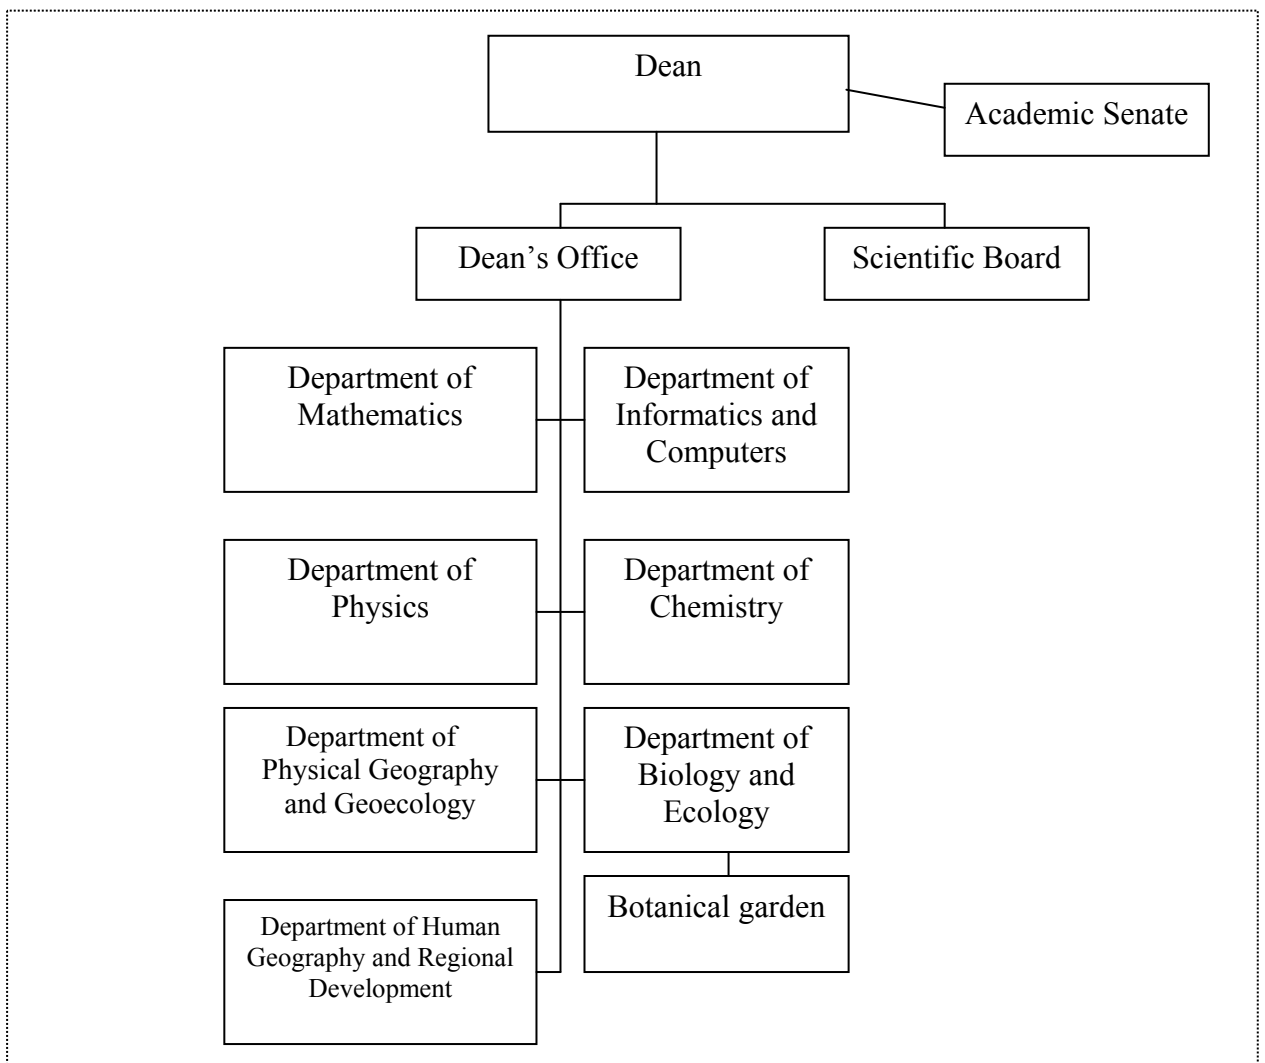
Dean

Academic Senate

Dean’s Office

Scientific Board

Department of Mathematics

Department of Informatics and Computers

Department of Physics

Department of Chemistry

Department of Physical Geography and Geoecology

Department of Biology and Ecology

Botanical garden

Department of Human Geography and Regional Development